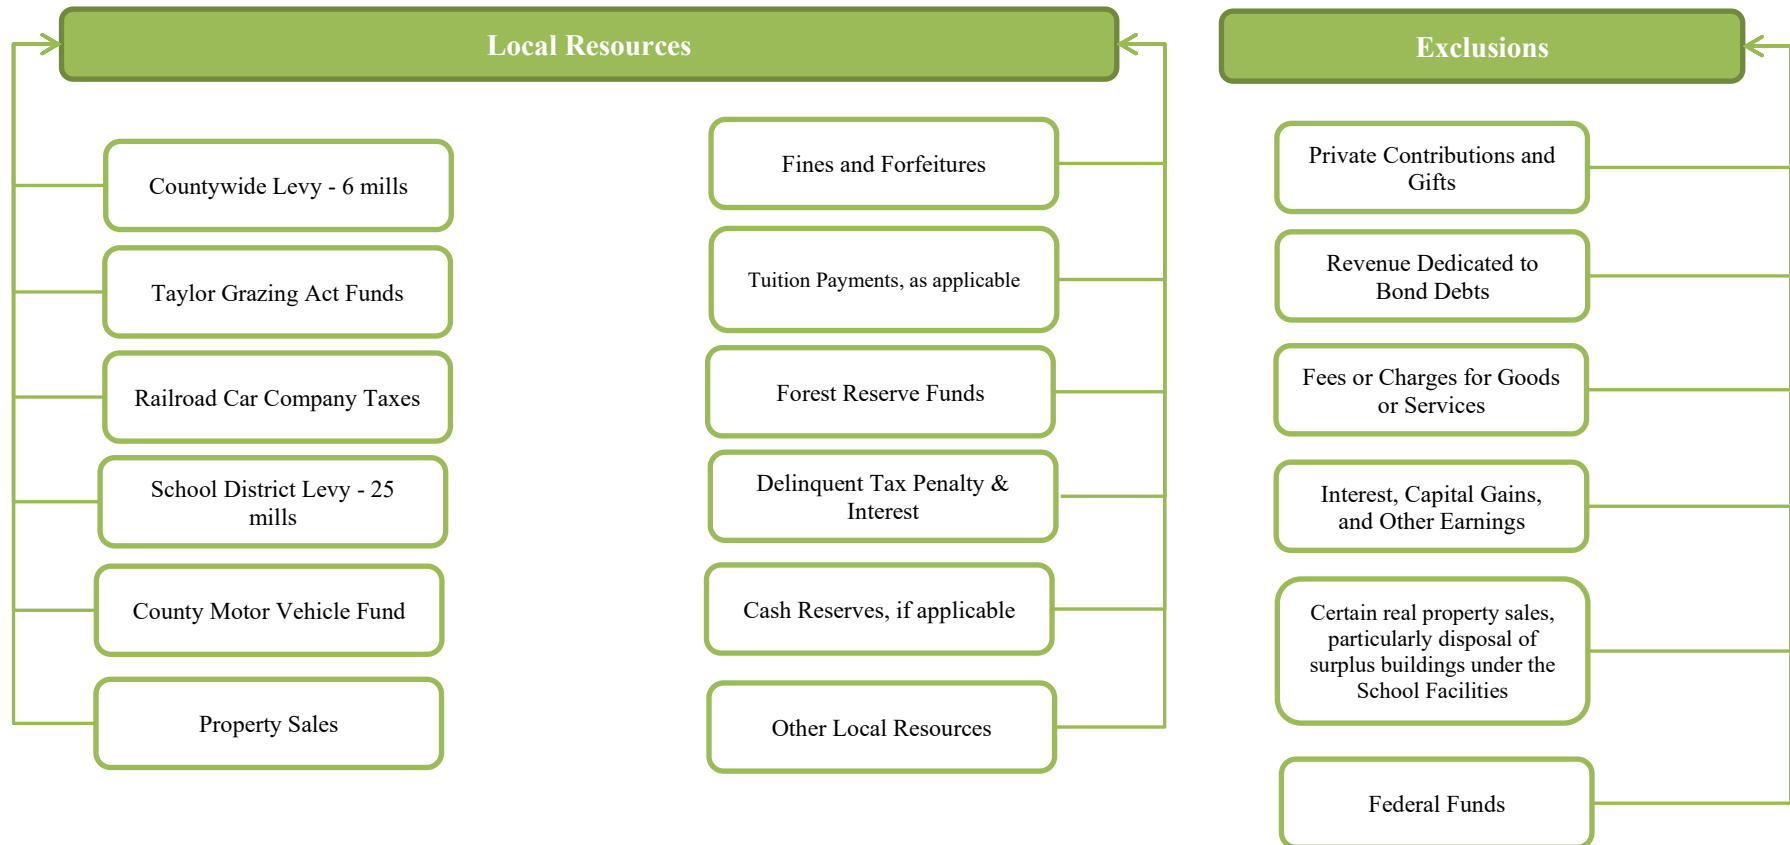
Local Resources

Countywide Levy - 6 mills

Taylor Grazing Act Funds

Railroad Car Company Taxes

School District Levy - 25 mills

County Motor Vehicle Fund

Property Sales

Fines and Forfeitures

Tuition Payments, as applicable

Forest Reserve Funds

Delinquent Tax Penalty & Interest

Cash Reserves, if applicable

Other Local Resources

Exclusions

Private Contributions and Gifts

Revenue Dedicated to Bond Debts

Fees or Charges for Goods or Services

Interest, Capital Gains, and Other Earnings

Certain real property sales, particularly disposal of surplus buildings under the School Facilities

Federal Funds